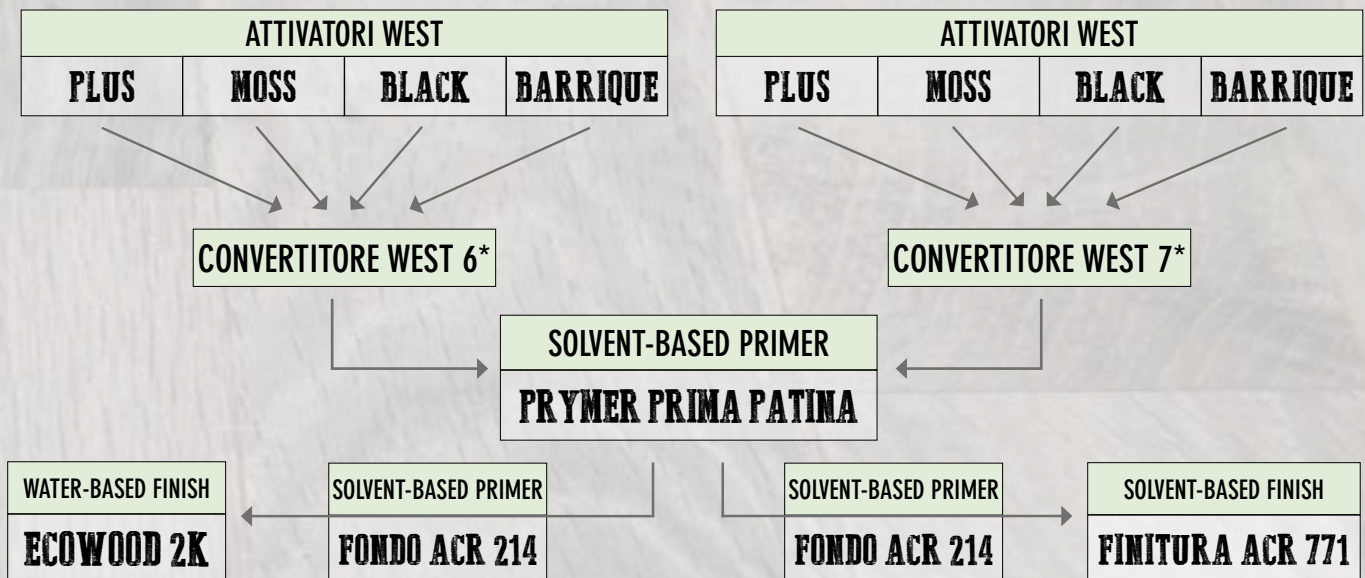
| ATTIVATORI WEST | | | |
|---|---|---|---|
| PLUS | MOSS | BLACK | BARRIQUE |

| ATTIVATORI WEST | | | |
|---|---|---|---|
| PLUS | MOSS | BLACK | BARRIQUE |

CONVERTITORE WEST 6*

CONVERTITORE WEST 7*

SOLVENT-BASED PRIMER
PRYMER PRIMA PATINA

WATER-BASED FINISH
ECOWOOD 2K

SOLVENT-BASED PRIMER
FONDO ACR 214

SOLVENT-BASED PRIMER
FONDO ACR 214

SOLVENT-BASED FINISH
FINITURA ACR 771